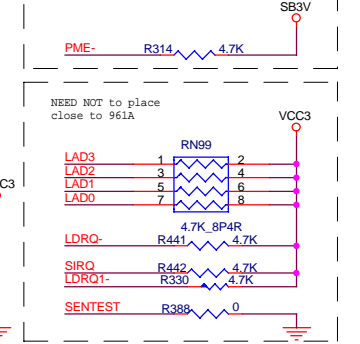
SB3V

PME-

R314

4.7K

NEED NOT to place close to 961A

VCC3

C3

RN99

LAD3

1

2

LAD2

3

4

LAD1

5

6

LAD0

7

8

4.7K_8P4R

LDRQ-

R441

4.7K

SIRQ

R442

4.7K

LDRQ1-

R330

4.7K

SENTEST

R388

0